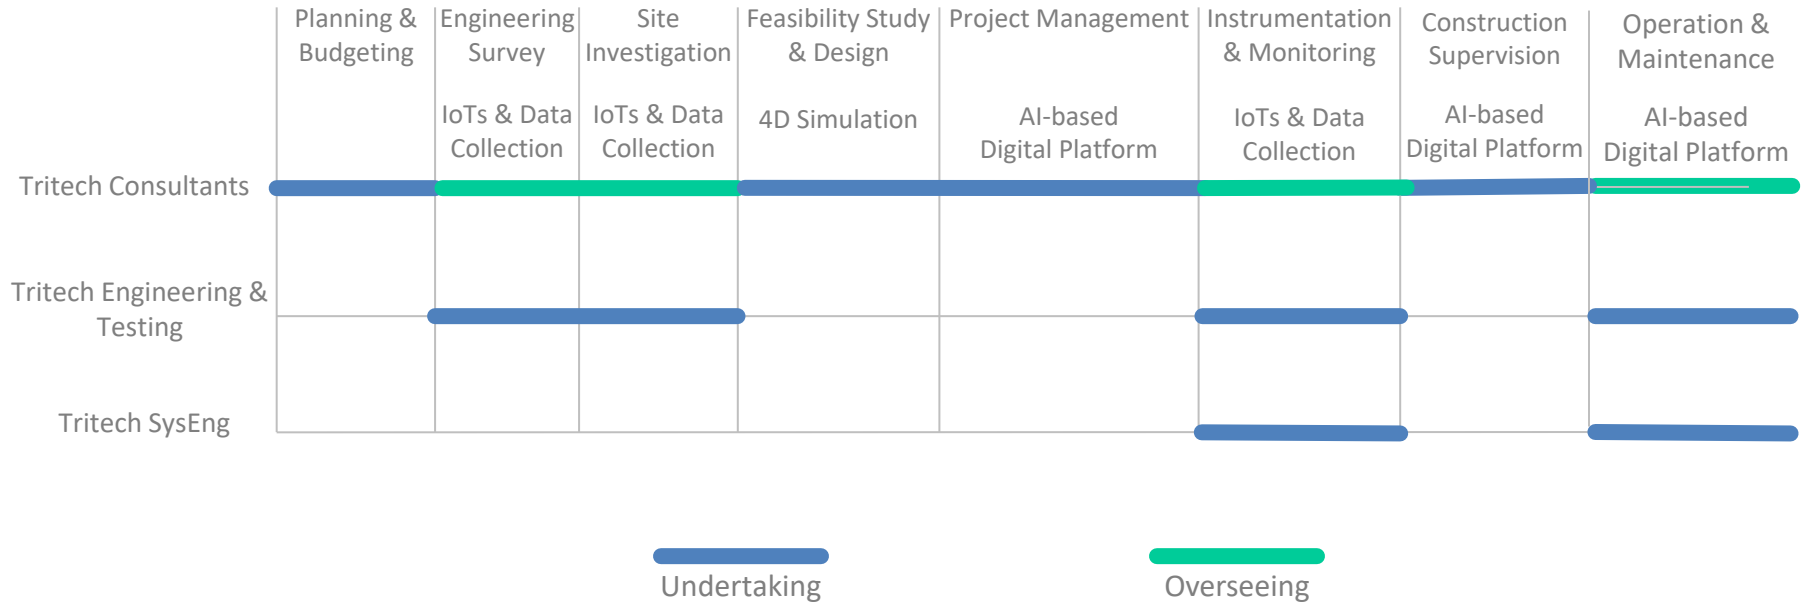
| | Planning & Budgeting | Engineering Survey | Site Investigation | Feasibility Study & Design | Project Management | Instrumentation & Monitoring | Construction Supervision | Operation & Maintenance |
|---|---|---|---|---|---|---|---|---|
| | | IoTs & Data Collection | IoTs & Data Collection | 4D Simulation | AI-based Digital Platform | IoTs & Data Collection | AI-based Digital Platform | AI-based Digital Platform |
| Tritech Consultants | | | | | | | | |
| Tritech Engineering & Testing | | | | | | | | |
| Tritech SysEng | | | | | | | | |

Undertaking

Overseeing